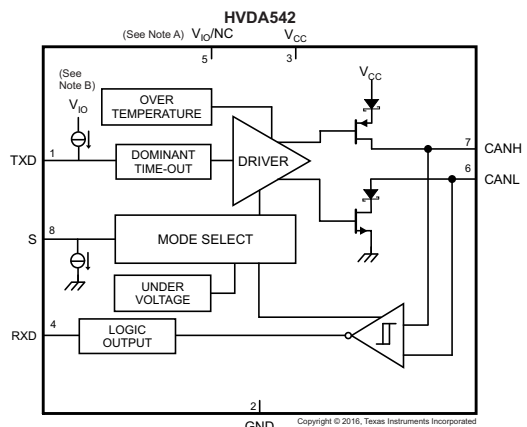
HVDA542

(See Note A) $V_{IO}$/NC

$V_{CC}$

5

3

(See Note B)

$V_{IO}$

OVER TEMPERATURE

$V_{CC}$

TXD

1

DOMINANT TIME-OUT

DRIVER

7

CANH

6

CANL

S

8

MODE SELECT

UNDER VOLTAGE

RXD

4

LOGIC OUTPUT

2

GND

Copyright © 2016, Texas Instruments Incorporated